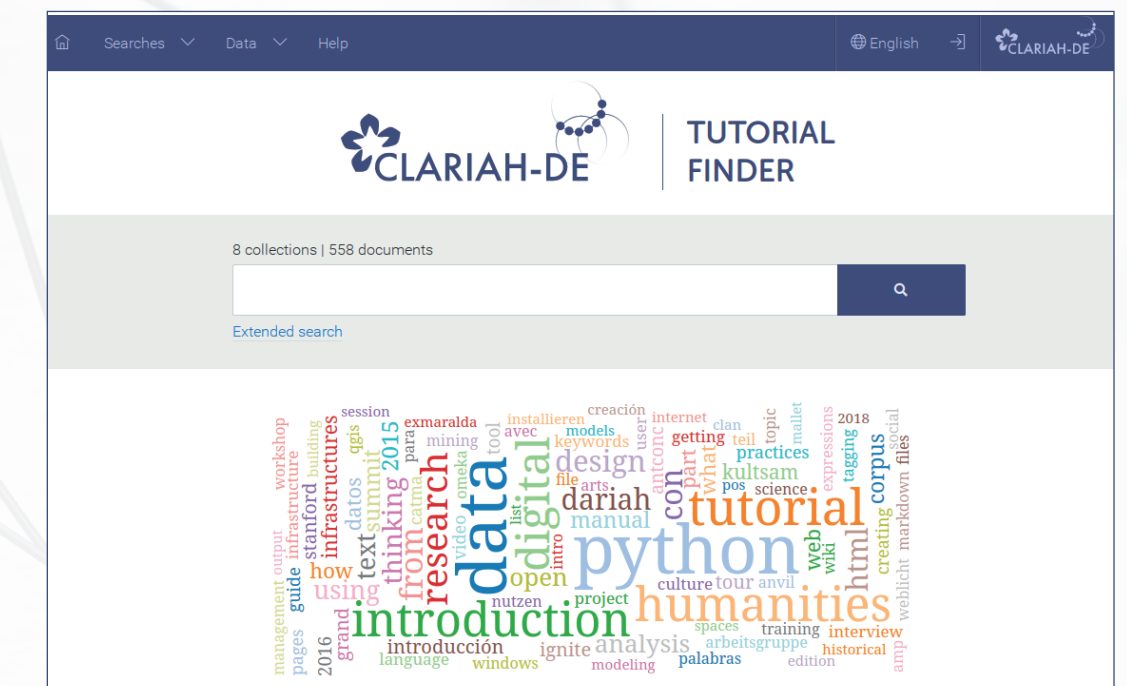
Searches Data Help English CLARIAH-DE

CLARIAH-DE | TUTORIAL FINDER

8 collections | 558 documents

Extended search

session exmaralda installieren creación internet clan topic mallet expressions 2018 social workshop building qgis 2015 mining tool avec models user getting teil tagging files infrastructure infrastructures summit para omeka digital design keywords antconc part practices corpus output stanford datos thinking research data kultsam what pos science markdown management guide text from catma video list file arts con tutorial creating weblicht pages how using intro dariah manual web html amp 2016 grand open python wiki culture tour anvil introduction nutzen project humanities introducción analysis spaces training interview language windows ignite arbeitsgruppe modeling palabras edition historical